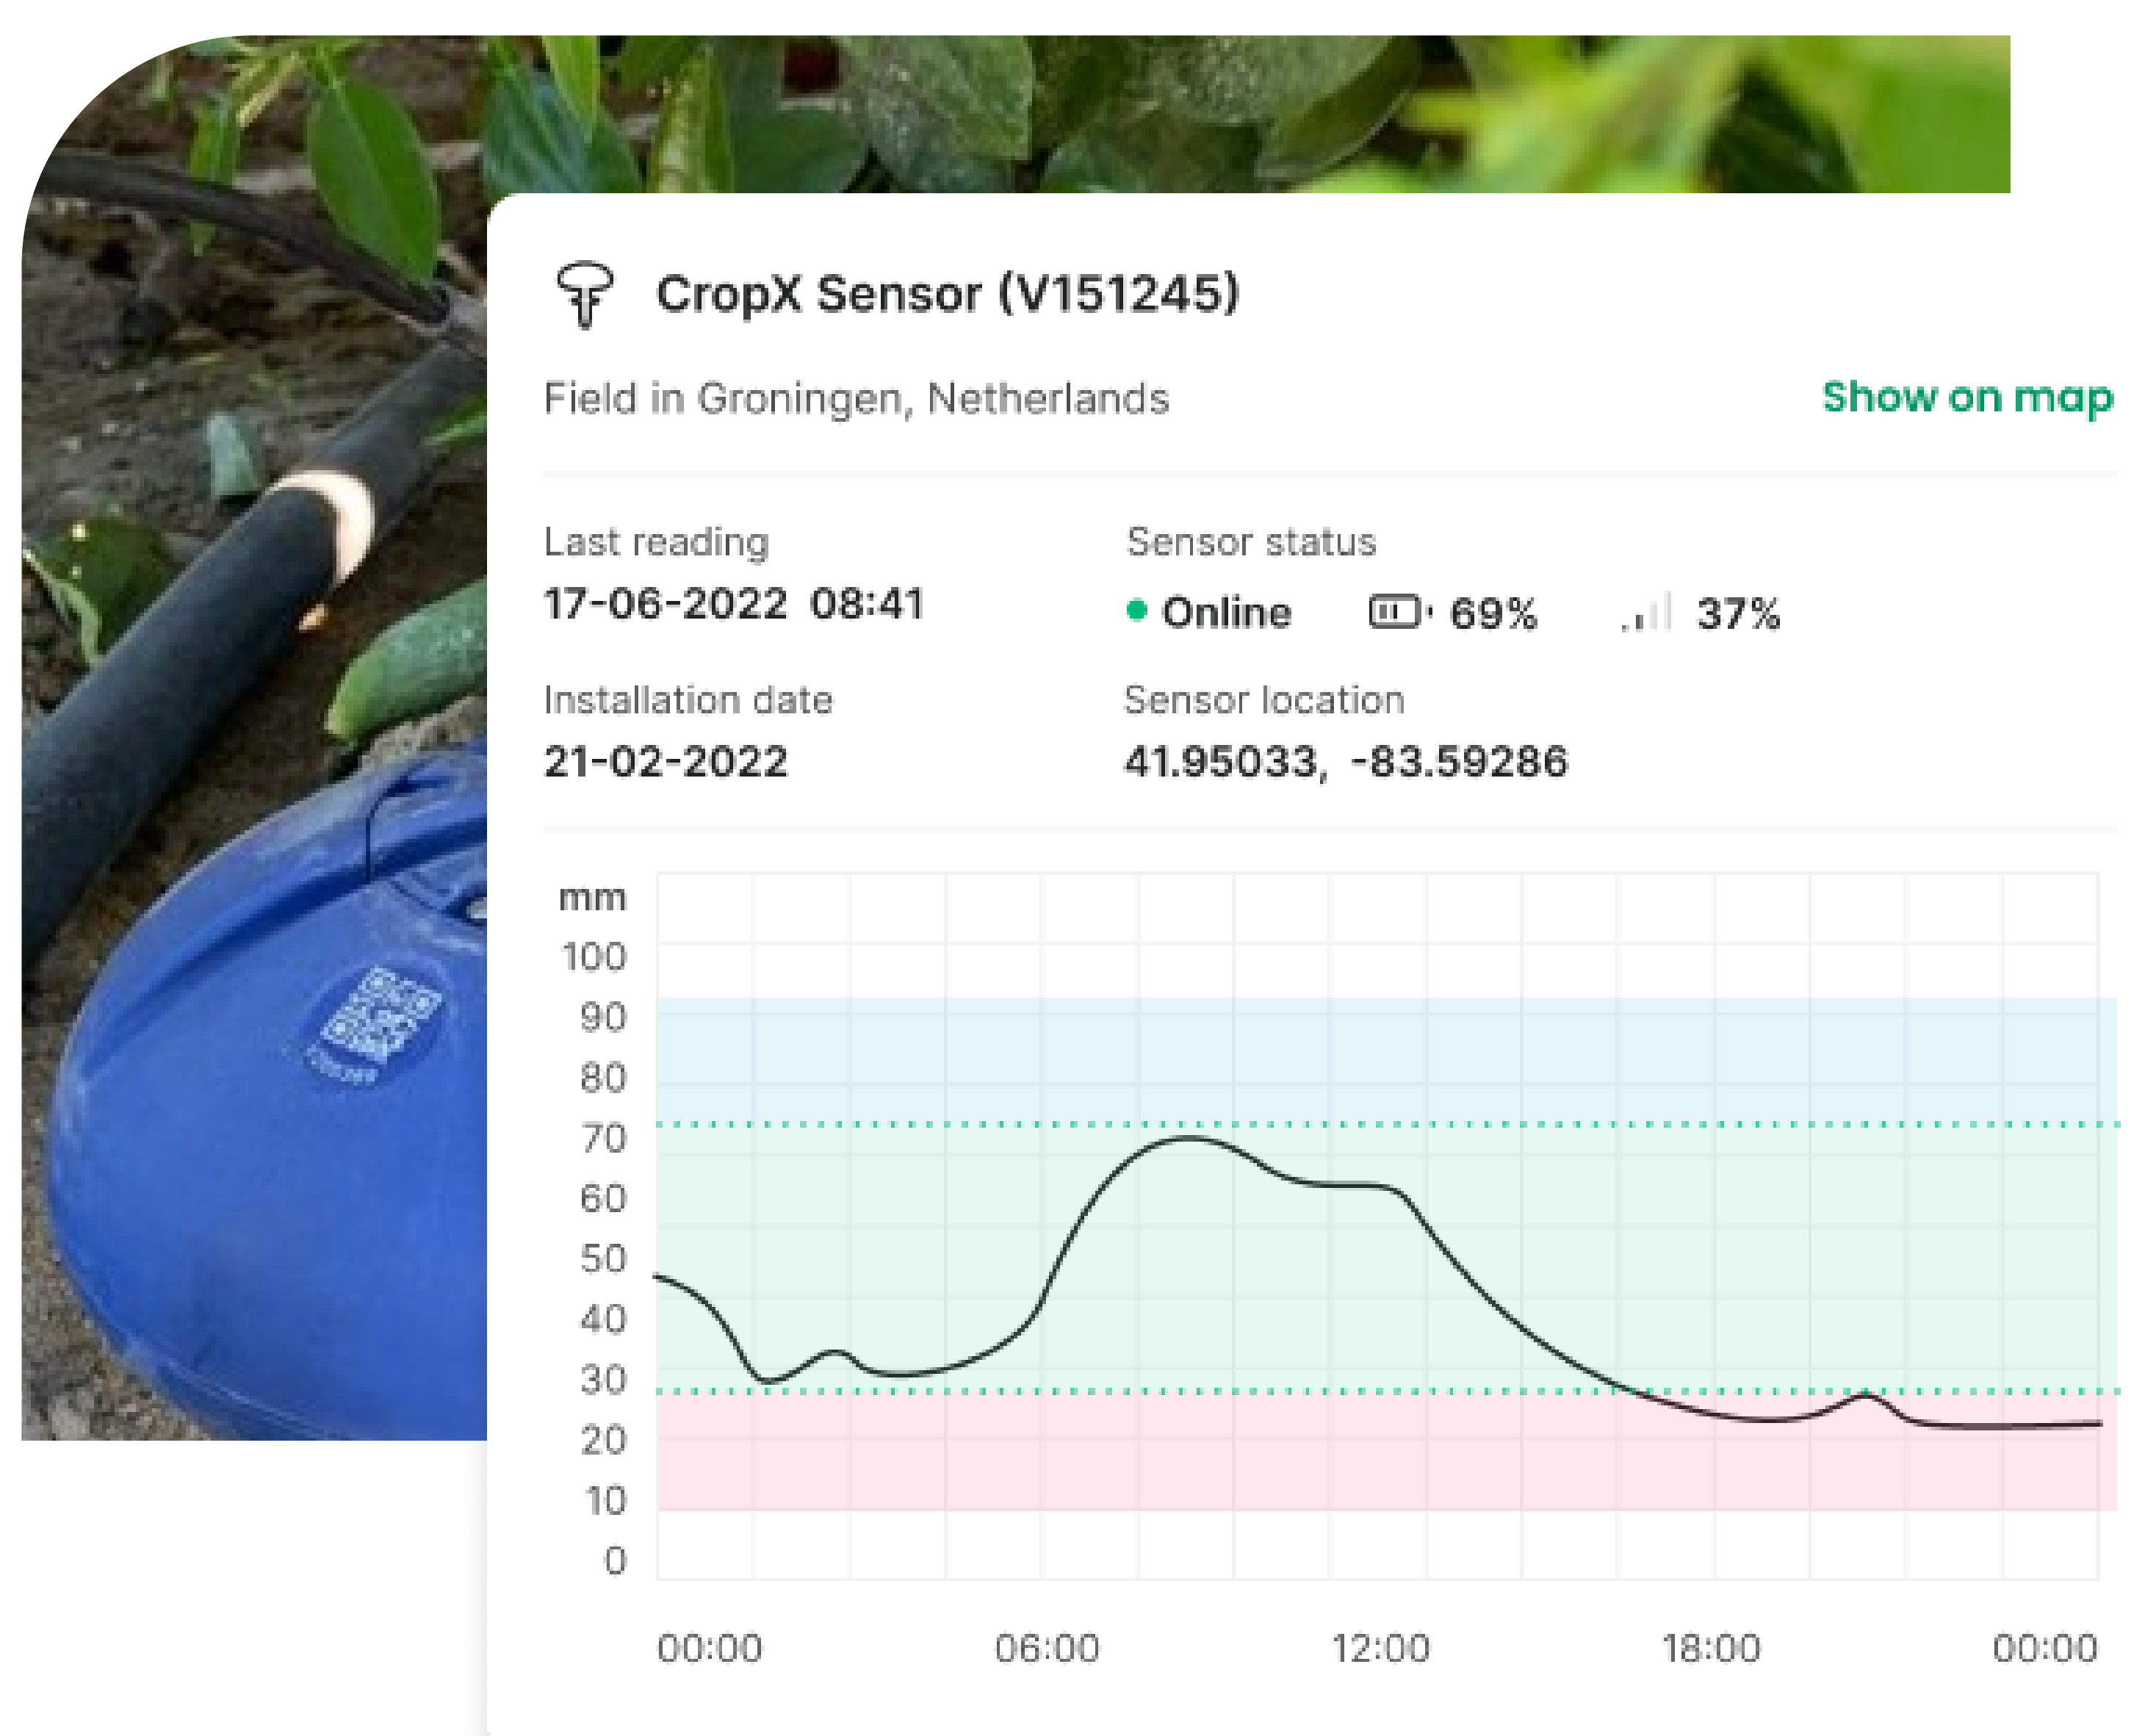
CropX Sensor (V151245)

Field in Groningen, Netherlands

Show on map

Last reading
17-06-2022 08:41

Sensor status
Online 69% 37%

Installation date
21-02-2022

Sensor location
41.95033, -83.59286

mm
100
90
80
70
60
50
40
30
20
10
0

00:00 06:00 12:00 18:00 00:00